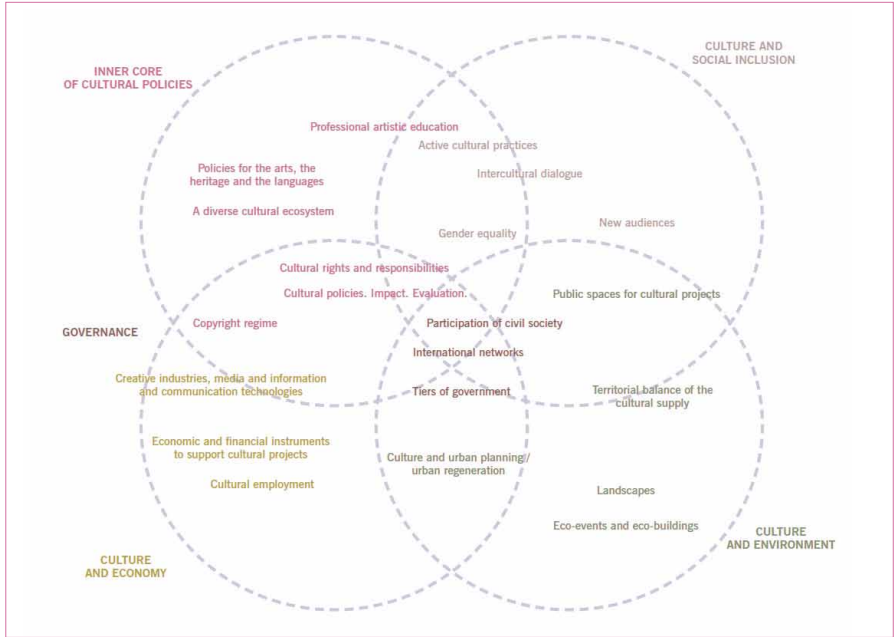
INNER CORE OF CULTURAL POLICIES

CULTURE AND SOCIAL INCLUSION

Professional artistic education

Active cultural practices

Policies for the arts, the heritage and the languages

Intercultural dialogue

A diverse cultural ecosystem

New audiences

Gender equality

Cultural rights and responsibilities

Cultural policies. Impact. Evaluation.

Public spaces for cultural projects

GOVERNANCE

Copyright regime

Participation of civil society

International networks

Creative industries, media and information and communication technologies

Tiers of government

Territorial balance of the cultural supply

Economic and financial instruments to support cultural projects

Culture and urban planning/ urban regeneration

Cultural employment

Landscapes

Eco-events and eco-buildings

CULTURE AND ENVIRONMENT

CULTURE AND ECONOMY